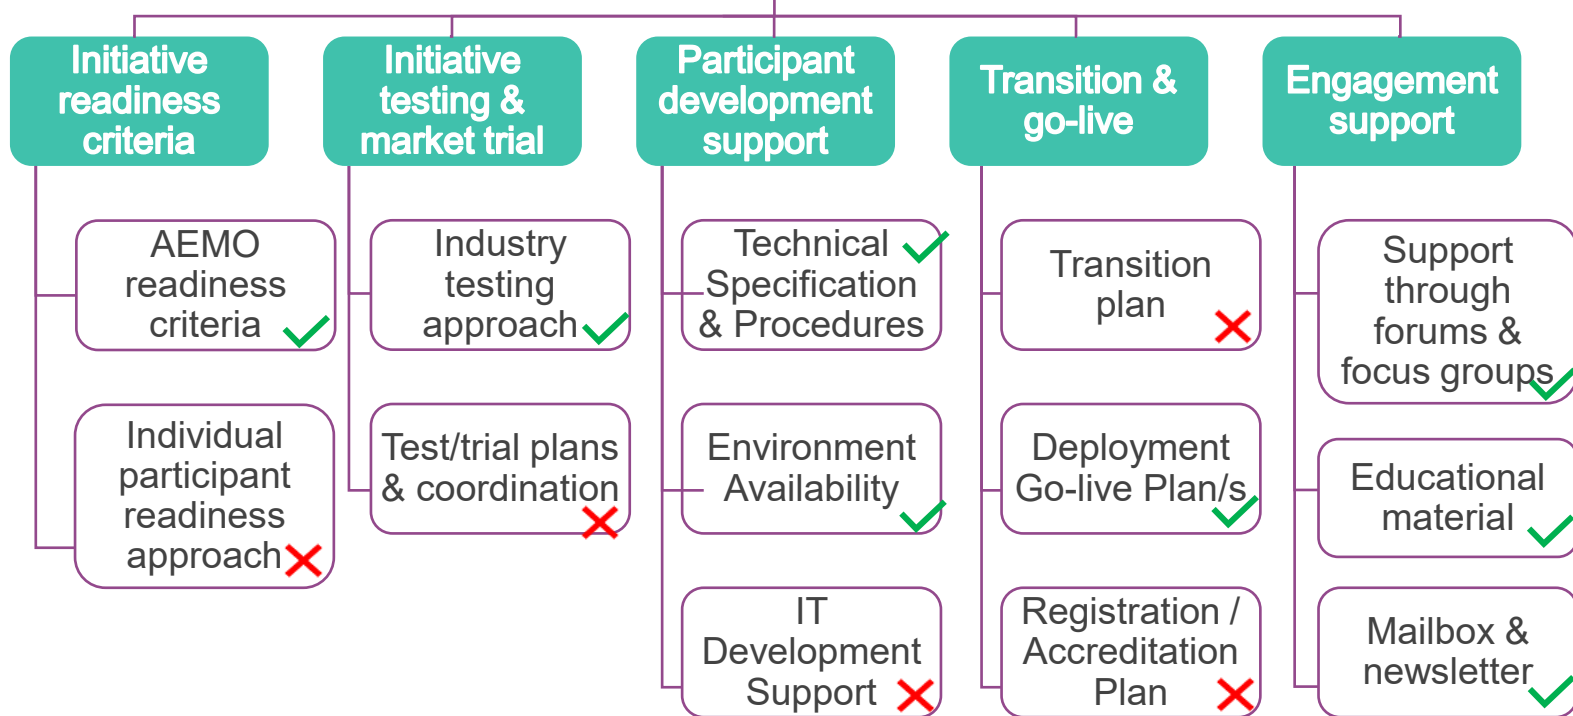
Initiative readiness criteria

AEMO readiness criteria

Individual participant readiness approach

Initiative testing & market trial

Industry testing approach

Test/trial plans & coordination

Participant development support

Technical Specification & Procedures

Environment Availability

IT Development Support

Transition & go-live

Transition plan

Deployment Go-live Plan/s

Registration / Accreditation Plan

Engagement support

Support through forums & focus groups

Educational material

Mailbox & newsletter